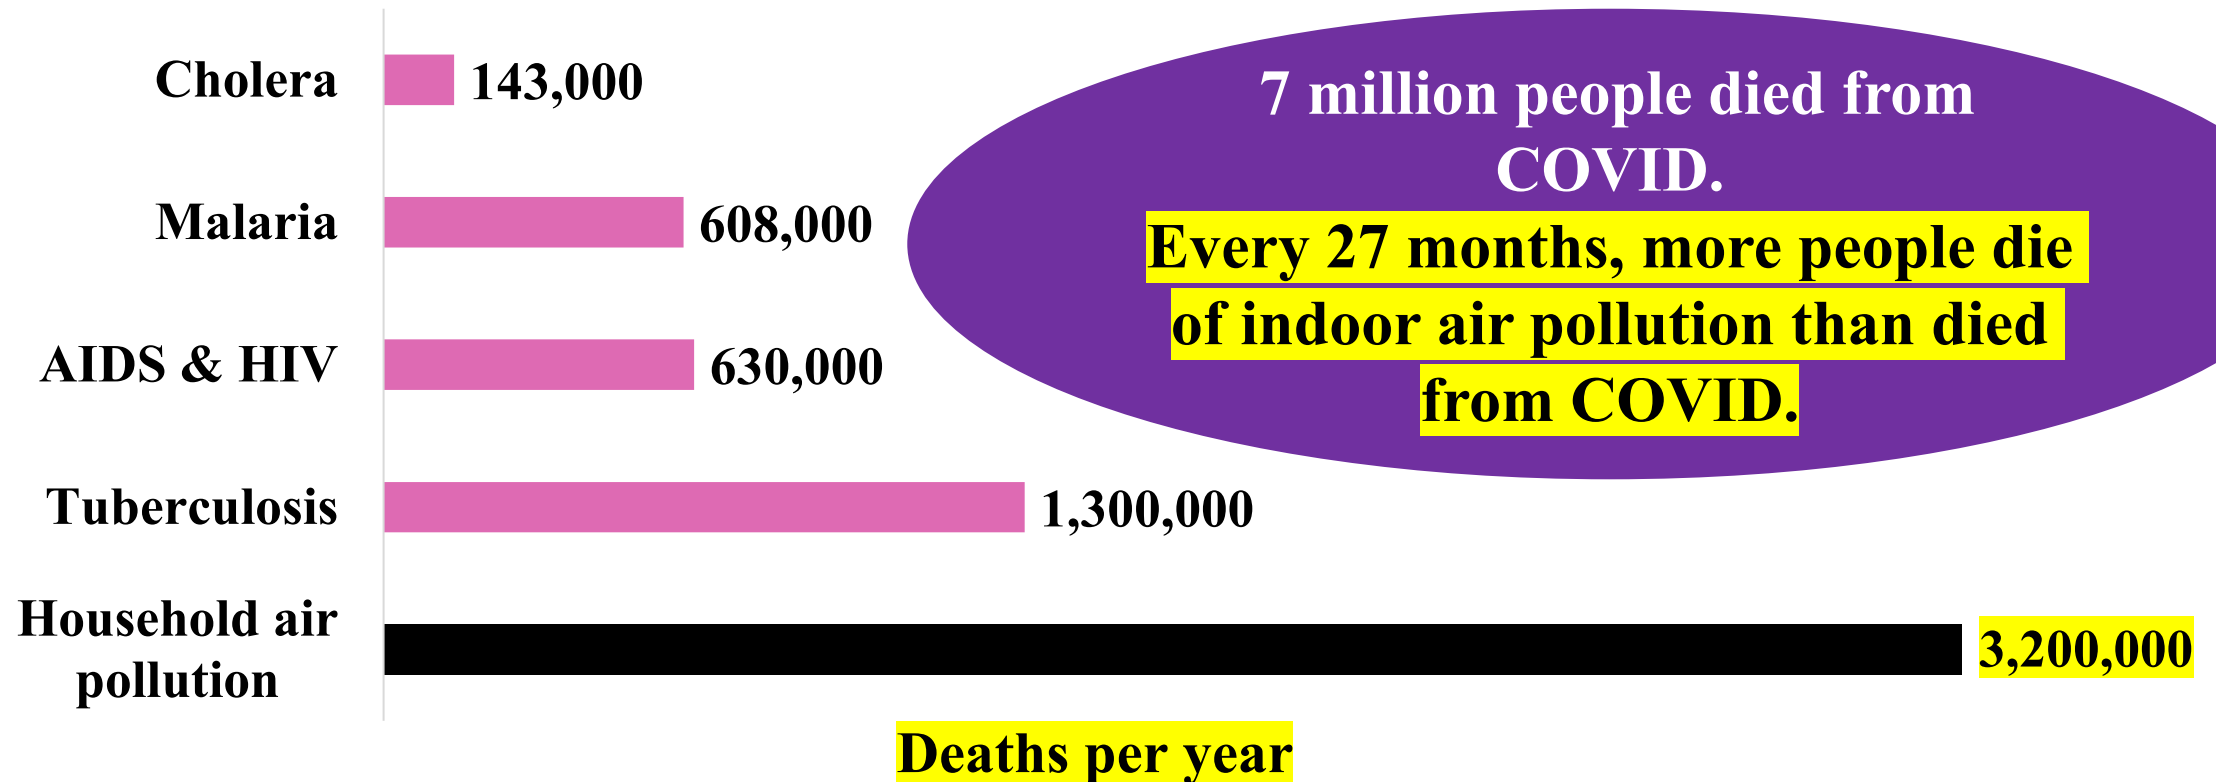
7 million people died from COVID.
Every 27 months, more people die of indoor air pollution than died from COVID.

| | |
|---|---|
| Cholera | 143,000 |
| Malaria | 608,000 |
| AIDS & HIV | 630,000 |
| Tuberculosis | 1,300,000 |
| Household air pollution | 3,200,000 |

Deaths per year